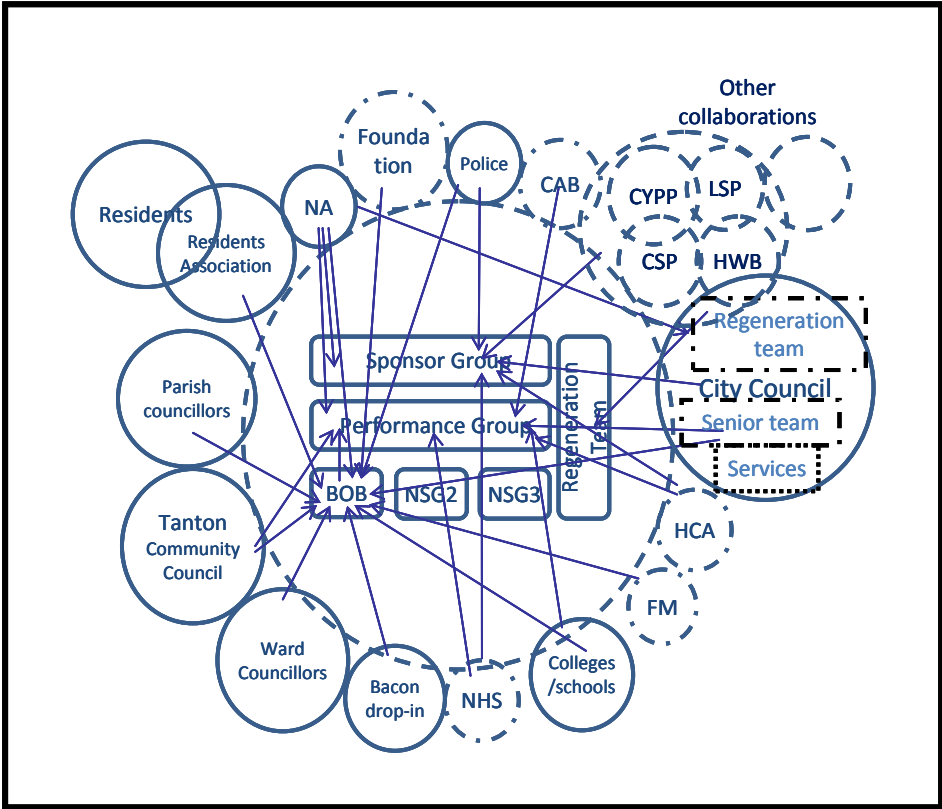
Other collaborations

Founda tion

Police

CAB

CYPP

LSP

Residents

Residents Association

NA

CSP

HWB

Regeneration team

Sponsor Group

City Council

Regeneration Team

Parish councillors

Performance Group

Senior team

Services

BOB

NSG2

NSG3

Tanton Community Council

HCA

FM

Ward Councillors

Bacon drop-in

NHS

Colleges /schools